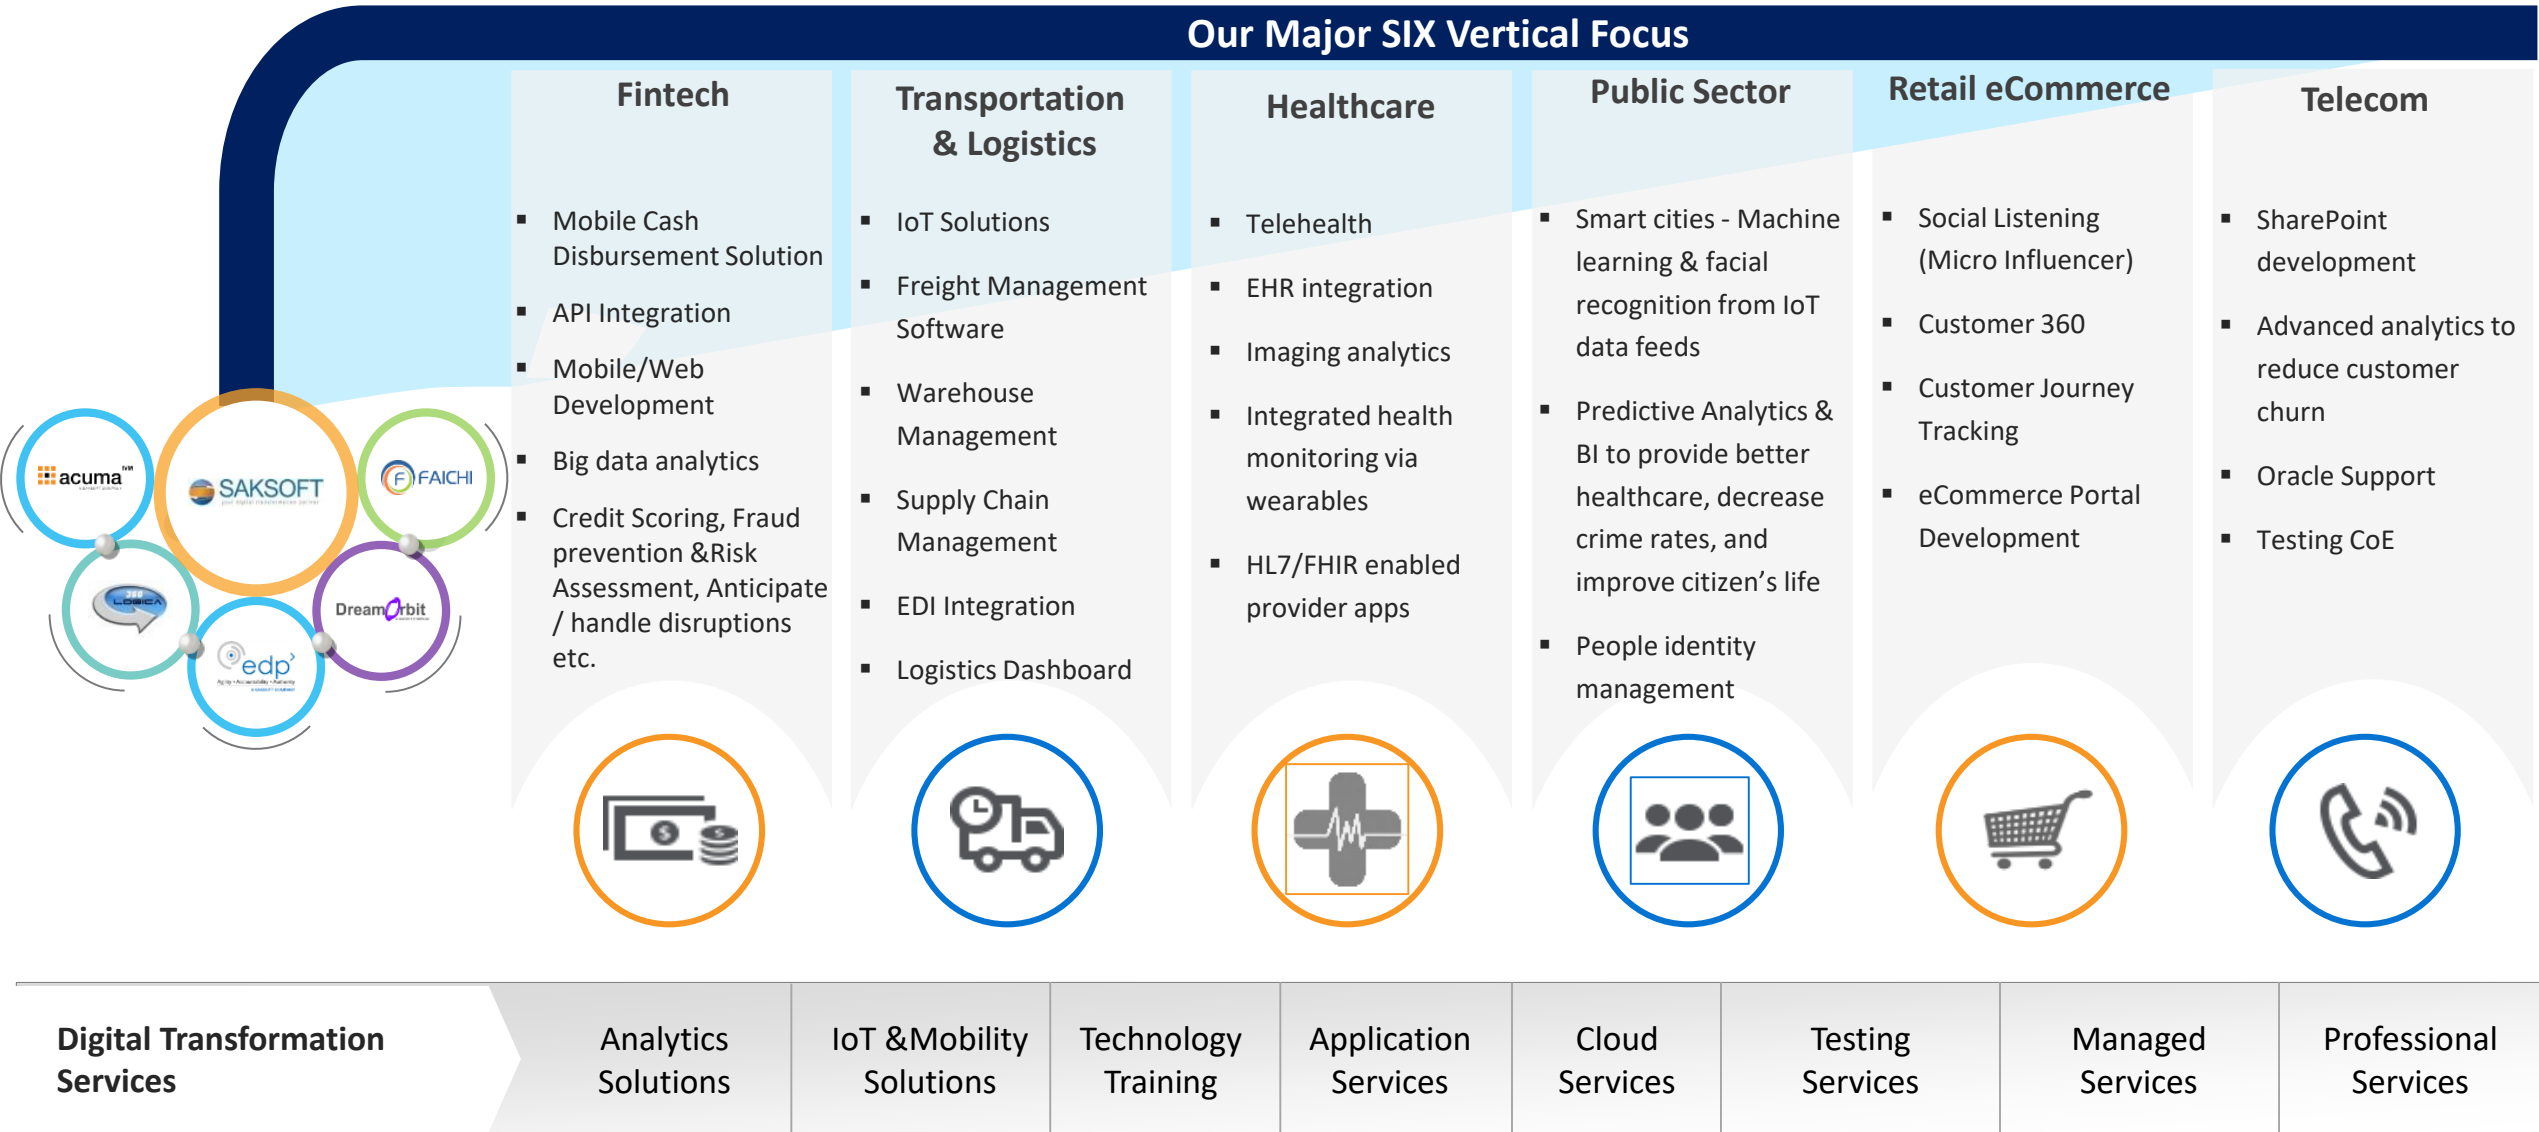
Our Major SIX Vertical Focus

acuma

SAKSOFT

FAICHI

360 LOGICA

DreamOrbit

edp

Fintech

- Mobile Cash Disbursement Solution
- API Integration
- Mobile/Web Development
- Big data analytics
- Credit Scoring, Fraud prevention &Risk Assessment, Anticipate / handle disruptions etc.

Transportation & Logistics

- IoT Solutions
- Freight Management Software
- Warehouse Management
- Supply Chain Management
- EDI Integration
- Logistics Dashboard

Healthcare

- Telehealth
- EHR integration
- Imaging analytics
- Integrated health monitoring via wearables
- HL7/FHIR enabled provider apps

Public Sector

- Smart cities - Machine learning & facial recognition from IoT data feeds
- Predictive Analytics & BI to provide better healthcare, decrease crime rates, and improve citizen’s life
- People identity management

Retail eCommerce

- Social Listening (Micro Influencer)
- Customer 360
- Customer Journey Tracking
- eCommerce Portal Development

Telecom

- SharePoint development
- Advanced analytics to reduce customer churn
- Oracle Support
- Testing CoE

| Digital Transformation Services | Analytics Solutions | IoT &Mobility Solutions | Technology Training | Application Services | Cloud Services | Testing Services | Managed Services | Professional Services |
|---|---|---|---|---|---|---|---|---|